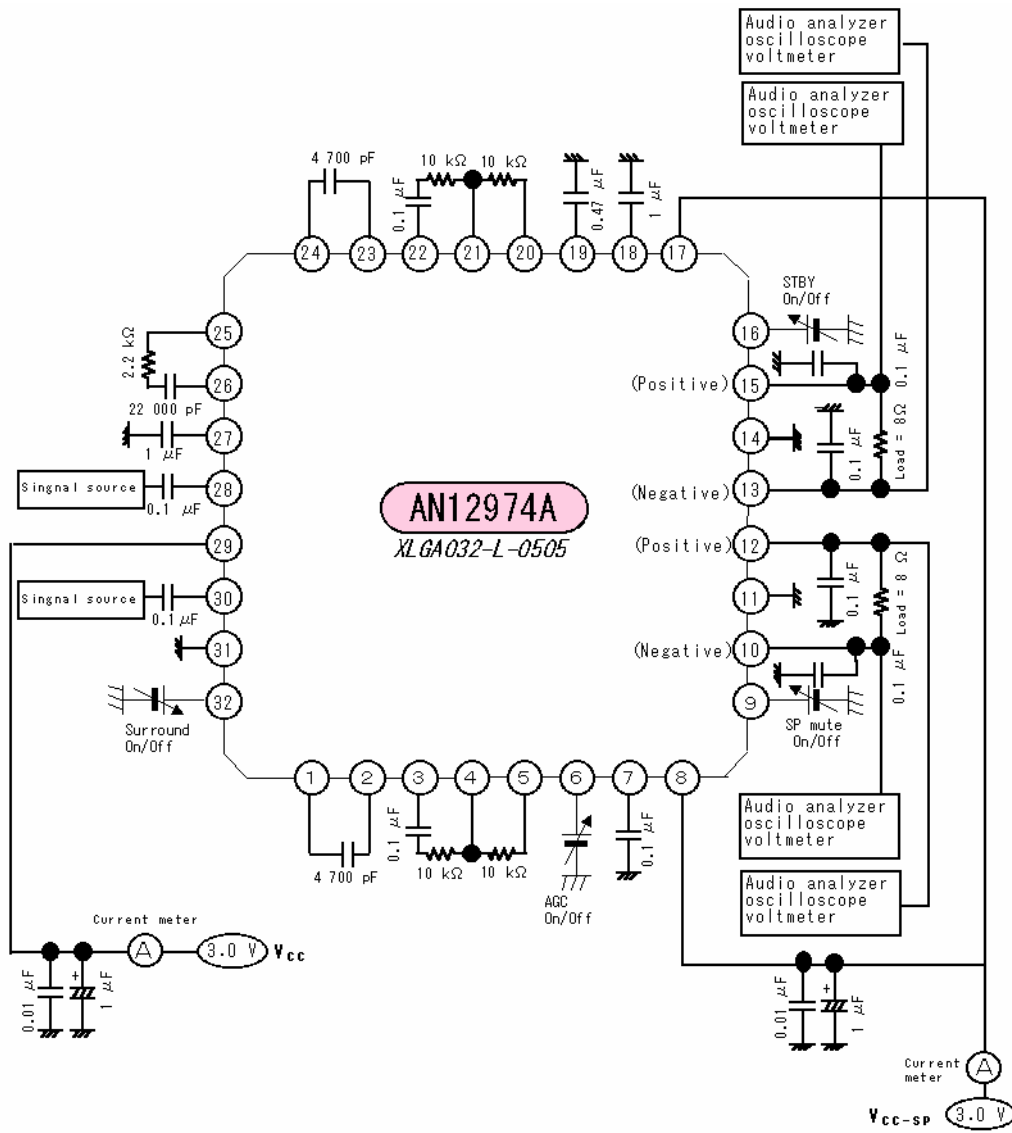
Audio analyzer oscilloscope voltmeter

Audio analyzer oscilloscope voltmeter

4 700 pF

10 kΩ 10 kΩ

0.1 μF

0.47 μF

1 μF

24 23 22 21 20 19 18 17

STBY On/Off

16

0.1 μF

(Positive) 15

14

0.1 μF

Load = 8Ω

(Negative) 13

25

2.2 kΩ

26

22 000 pF

27

1 μF

Singnal source

28

0.1 μF

AN12974A

XLGA032-L-0505

29

(Positive) 12

30

Singnal source

0.1 μF

11

0.1 μF

Load = 8 Ω

31

(Negative) 10

0.1 μF

32

Surround On/Off

9

SP mute On/Off

1 2 3 4 5 6 7 8

0.1 μF

0.1 μF

4 700 pF

10 kΩ 10 kΩ

AGC On/Off

Audio analyzer oscilloscope voltmeter

Audio analyzer oscilloscope voltmeter

Current meter

A

3.0 V

$V_{cc}$

0.01 μF

1 μF

0.01 μF

1 μF

Current meter

A

$V_{cc-sp}$

3.0 V